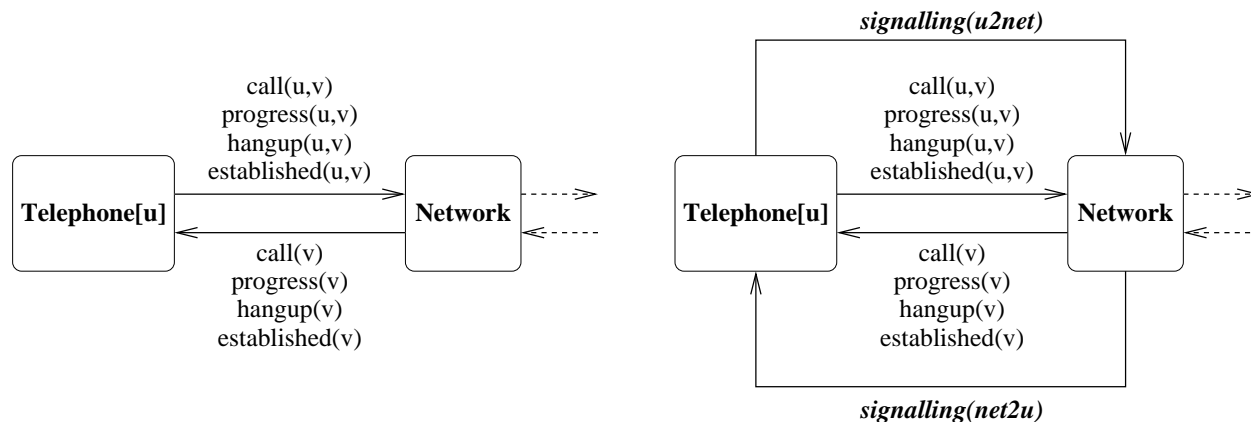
call(u,v)
progress(u,v)
hangup(u,v)
established(u,v)

Telephone[u]

Network

call(v)
progress(v)
hangup(v)
established(v)

signalling(u2net)

call(u,v)
progress(u,v)
hangup(u,v)
established(u,v)

Telephone[u]

Network

call(v)
progress(v)
hangup(v)
established(v)

signalling(net2u)